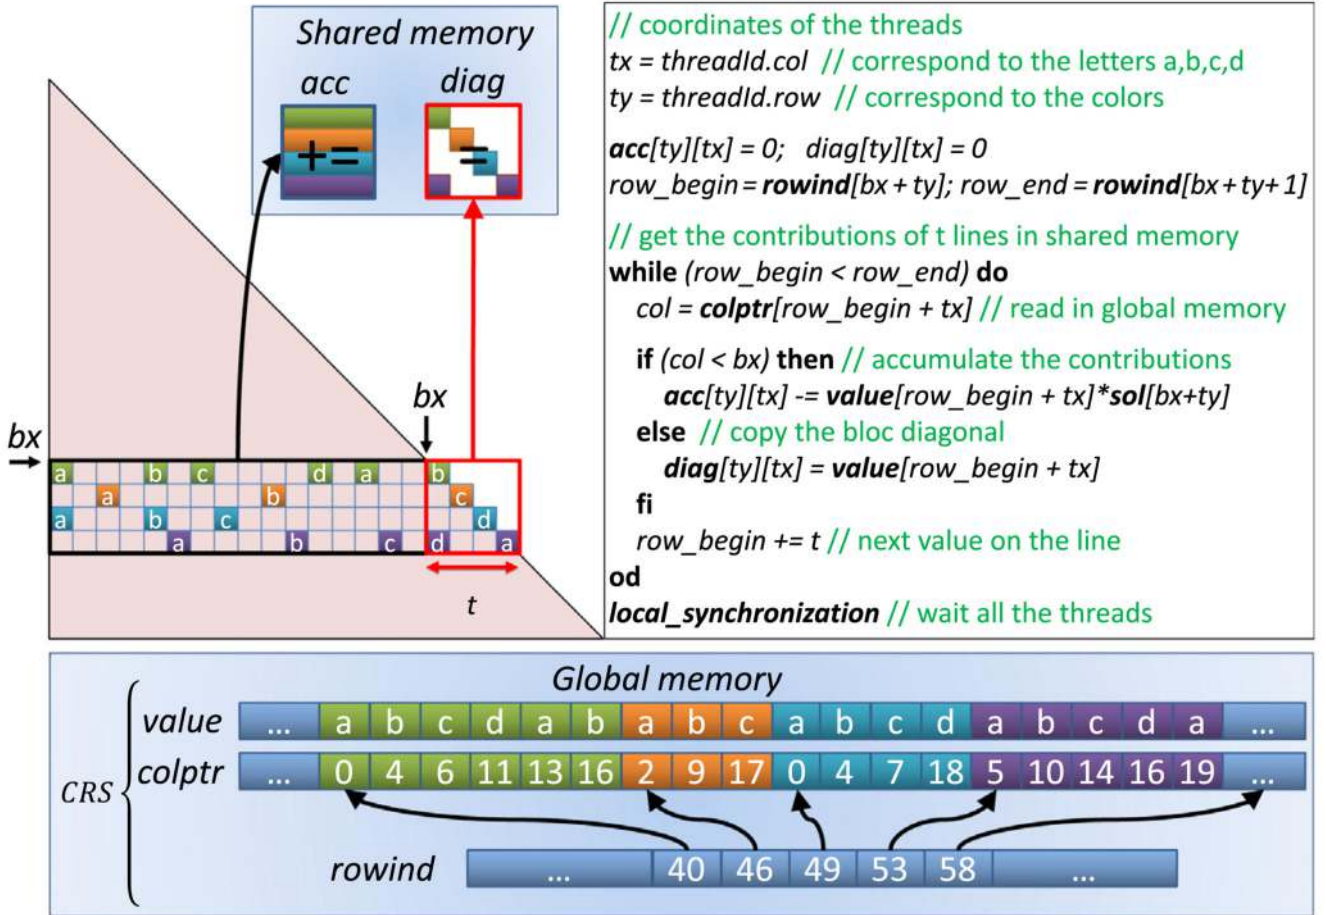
Shared memory

acc diag

+= =

bx

bx

| a | | | | b | c | | | d | a | | b | | | |
|---|---|---|---|---|---|---|---|---|---|---|---|---|---|---|
| | | a | | | | | b | | | | | c | | |
| a | | | | b | | c | | | | | | | d | |
| | | | | | a | | | b | | | c | d | | a |

t

// coordinates of the threads
tx = threadId.col // correspond to the letters a,b,c,d
ty = threadId.row // correspond to the colors

acc[ty][tx] = 0; diag[ty][tx] = 0
row_begin = rowind[bx + ty]; row_end = rowind[bx + ty+ 1]

// get the contributions of t lines in shared memory
while (row_begin < row_end) do
col = colptr[row_begin + tx] // read in global memory

if (col < bx) then // accumulate the contributions
acc[ty][tx] -= value[row_begin + tx]*sol[bx+ty]
else // copy the bloc diagonal
diag[ty][tx] = value[row_begin + tx]
fi
row_begin += t // next value on the line
od
local_synchronization // wait all the threads

Global memory

CRS

| value | ... | a | b | c | d | a | b | a | b | c | a | b | c | d | a | b | c | d | a | ... |
|---|---|---|---|---|---|---|---|---|---|---|---|---|---|---|---|---|---|---|---|---|
| colptr | ... | 0 | 4 | 6 | 11 | 13 | 16 | 2 | 9 | 17 | 0 | 4 | 7 | 18 | 5 | 10 | 14 | 16 | 19 | ... |

| rowind | ... | 40 | 46 | 49 | 53 | 58 | ... |
|---|---|---|---|---|---|---|---|